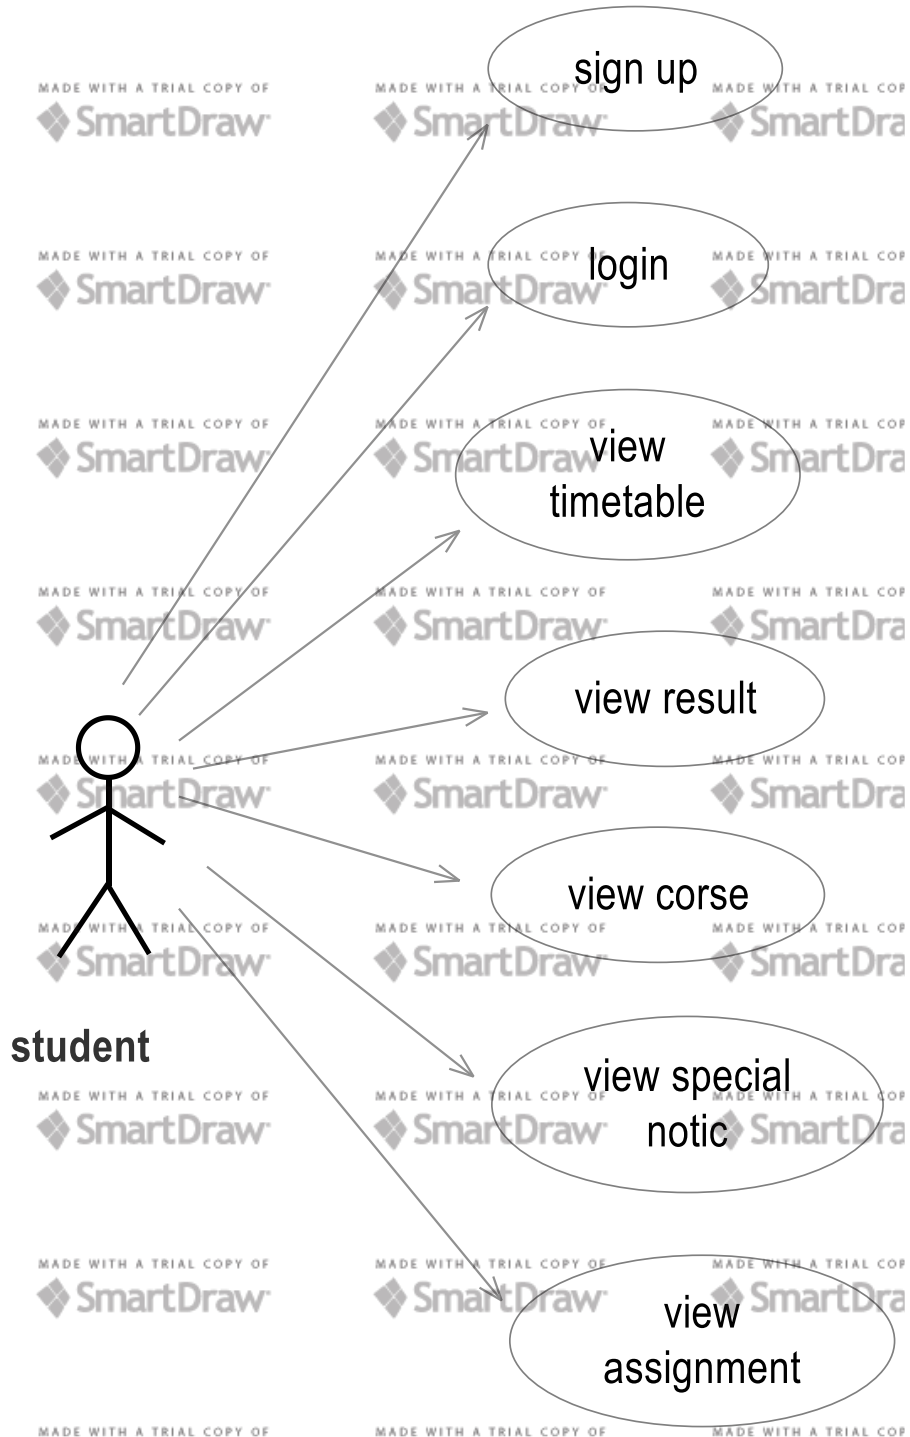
sign up

login

view timetable

view result

view corse

view special notic

view assignment

student

MADE WITH A TRIAL COPY OF SmartDraw MADE WITH A TRIAL COPY OF SmartDraw MADE WITH A TRIAL COP SmartDra

MADE WITH A TRIAL COPY OF SmartDraw MADE WITH A TRIAL COPY OF SmartDraw MADE WITH A TRIAL COP SmartDra

MADE WITH A TRIAL COPY OF SmartDraw MADE WITH A TRIAL COPY OF SmartDraw MADE WITH A TRIAL COP SmartDra

MADE WITH A TRIAL COPY OF SmartDraw MADE WITH A TRIAL COPY OF SmartDraw MADE WITH A TRIAL COP SmartDra

MADE WITH A TRIAL COPY OF SmartDraw MADE WITH A TRIAL COPY OF SmartDraw MADE WITH A TRIAL COP SmartDra

MADE WITH A TRIAL COPY OF SmartDraw MADE WITH A TRIAL COPY OF SmartDraw MADE WITH A TRIAL COP SmartDra

MADE WITH A TRIAL COPY OF SmartDraw MADE WITH A TRIAL COPY OF SmartDraw MADE WITH A TRIAL COP SmartDra

MADE WITH A TRIAL COPY OF SmartDraw MADE WITH A TRIAL COPY OF SmartDraw MADE WITH A TRIAL COP SmartDra

MADE WITH A TRIAL COPY OF MADE WITH A TRIAL COPY OF MADE WITH A TRIAL COP